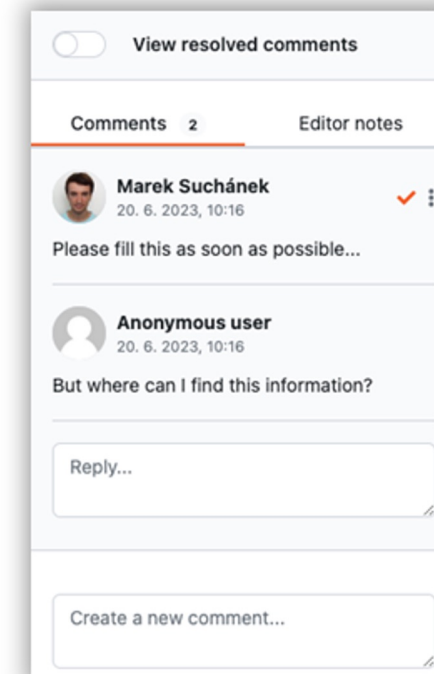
View resolved comments

Comments 2

Editor notes

Marek Suchánek
20. 6. 2023, 10:16

Please fill this as soon as possible...

Anonymous user
20. 6. 2023, 10:16

But where can I find this information?

Reply...

Create a new comment...